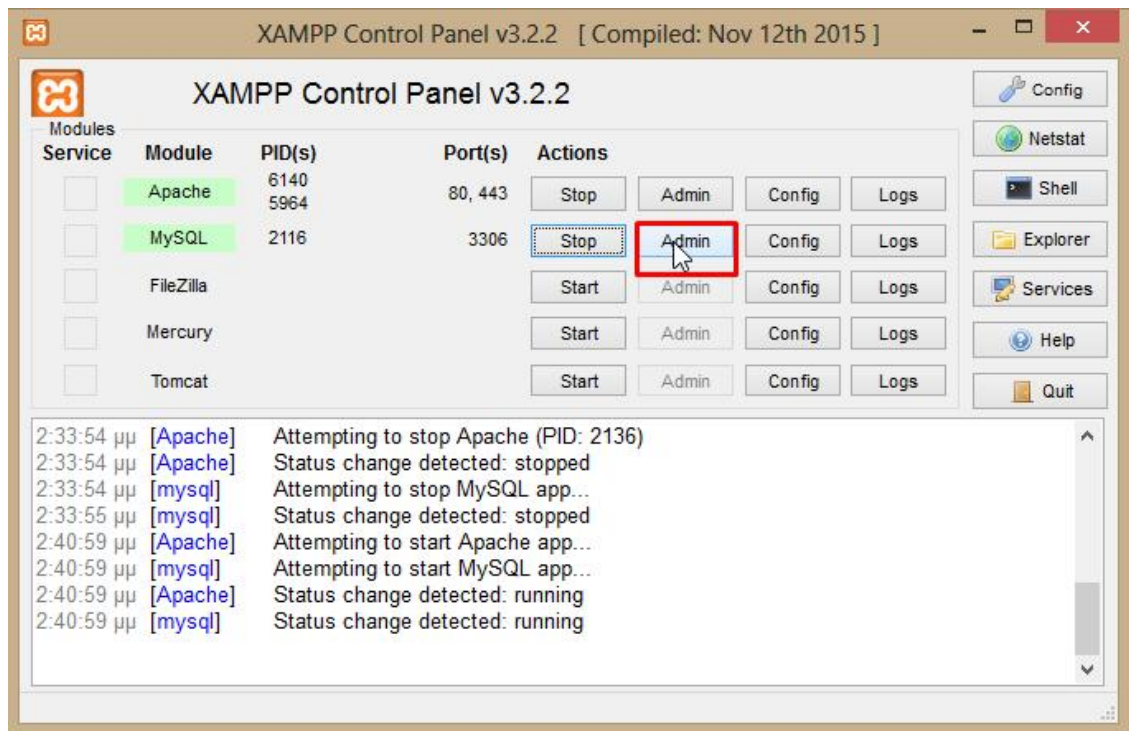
XAMPP Control Panel v3.2.2 [ Compiled: Nov 12th 2015 ]

XAMPP Control Panel v3.2.2

Config
Netstat
Shell
Explorer
Services
Help
Quit

Modules

| Service | Module | PID(s) | Port(s) | Actions | | | |
|---|---|---|---|---|---|---|---|
| | Apache | 6140 5964 | 80, 443 | Stop | Admin | Config | Logs |
| | MySQL | 2116 | 3306 | Stop | Admin | Config | Logs |
| | FileZilla | | | Start | Admin | Config | Logs |
| | Mercury | | | Start | Admin | Config | Logs |
| | Tomcat | | | Start | Admin | Config | Logs |

2:33:54 μμ [Apache] Attempting to stop Apache (PID: 2136)
2:33:54 μμ [Apache] Status change detected: stopped
2:33:54 μμ [mysql] Attempting to stop MySQL app...
2:33:55 μμ [mysql] Status change detected: stopped
2:40:59 μμ [Apache] Attempting to start Apache app...
2:40:59 μμ [mysql] Attempting to start MySQL app...
2:40:59 μμ [Apache] Status change detected: running
2:40:59 μμ [mysql] Status change detected: running